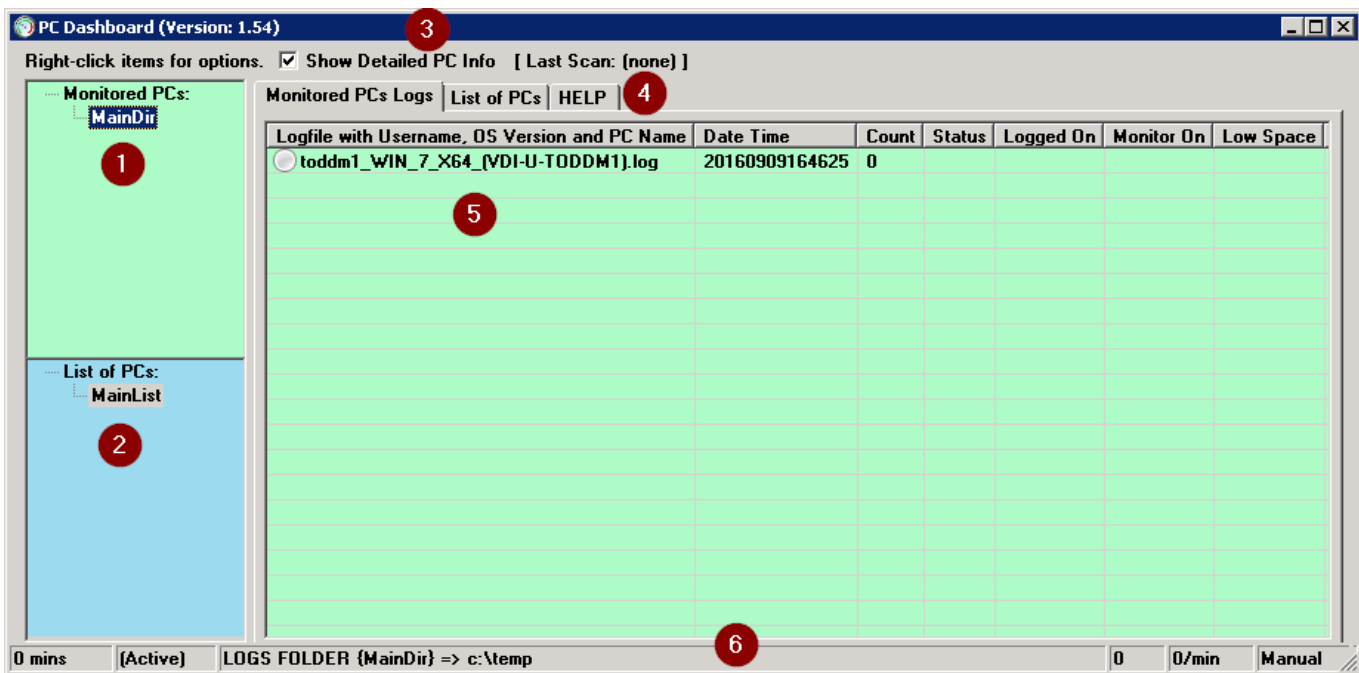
PC Dashboard (Version: 1.54)

3

Right-click items for options. Show Detailed PC Info [ Last Scan: (none) ]

Monitored PCs:
MainDir

1

List of PCs:
MainList

2

Monitored PCs Logs | List of PCs | HELP

4

| Logfile with Username, OS Version and PC Name | Date Time | Count | Status | Logged On | Monitor On | Low Space |
|---|---|---|---|---|---|---|
| toddm1_WIN_7_X64_(VDI-U-TODDM1).log | 20160909164625 | 0 | | | | |

5

6

0 mins | (Active) | LOGS FOLDER {MainDir} => c:\temp | 0 | 0/min | Manual